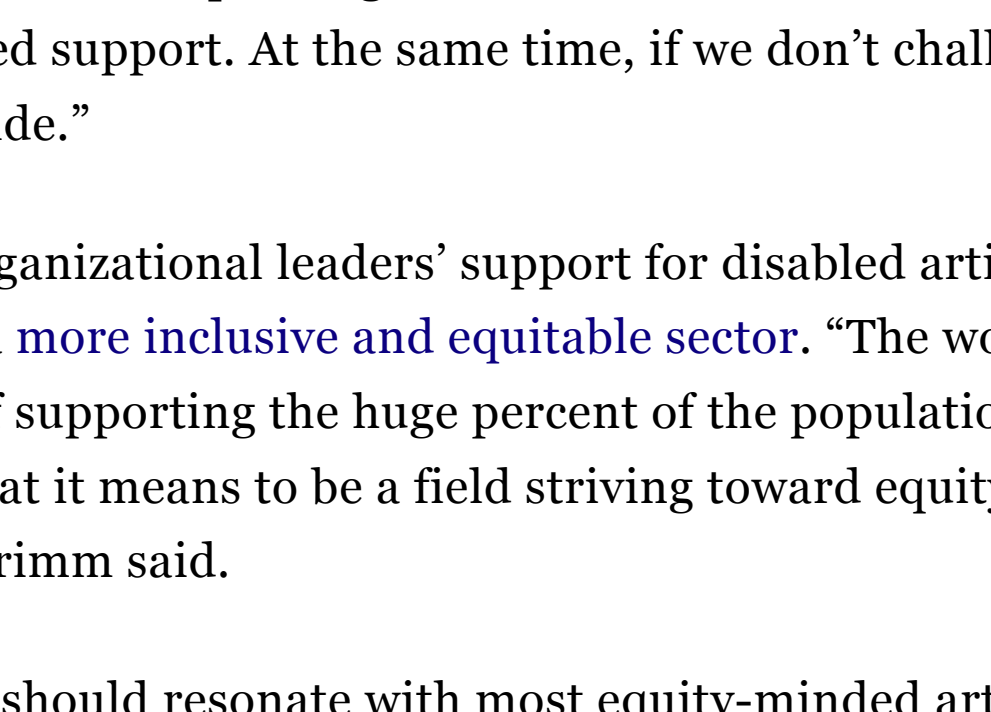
ed support. At the same time, if we don't chall de."

ganizational leaders' support for disabled arti more inclusive and equitable sector. "The wo supporting the huge percent of the populatio at it means to be a field striving toward equity rimm said.

should resonate with most equity-minded art